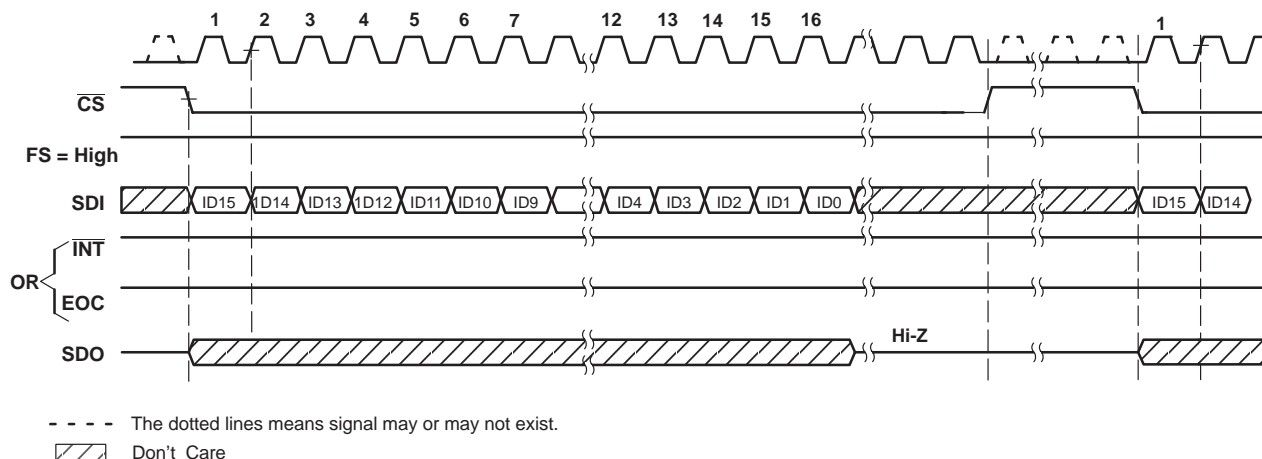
1 2 3 4 5 6 7 12 13 14 15 16 1

$\overline{CS}$

FS = High

SDI ID15 ID14 ID13 ID12 ID11 ID10 ID9 ID4 ID3 ID2 ID1 ID0 ID15 ID14

OR $\overline{INT}$

EOC

SDO Hi-Z

The dotted lines means signal may or may not exist.

Don't Care